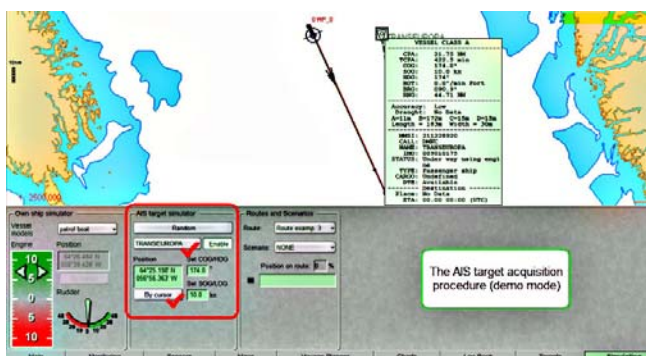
WMP_0

TRANSEUROPA

VESSEL CLASS A

CPA: 21.73 NM
TCPA: 422.5 min
COG: 174.5°
SOG: 10.0 kn
HDG: 174°
ROT: 0.0°/min Port
BRG: 290.5°
RNG: 44.71 NM

Accuracy: Low
Draught: No Data
A=11m B=170m C=15m D=18m
Length = 183m Width = 30m

MMSI: 211338920
CALL: DHGT
NAME: TRANSEUROPA
IMO: 009061675
STATUS: Under way using engi ne
TYPE: Passenger ship
CARGO: Undefined
DTE: Available
Destination
Place: No Data
ETA: 00:00 00:00 (UTC)

2500000

Own ship simulator
Vessel models: patrol boat
Engine
Position
Rudder
10
5
0
5
10

AIS target simulator
Random
TRANSEUROPA
Enable
Position
Set COG/HDG
64°25.150' N
006°56.362' W
174.5
Set SOG/LOG
By cursor
10.0
kn

Routes and Scenarios
Route: Route examp 3
Scenario: NONE
Position on route: 0 %

The AIS target acquisition procedure (demo mode)